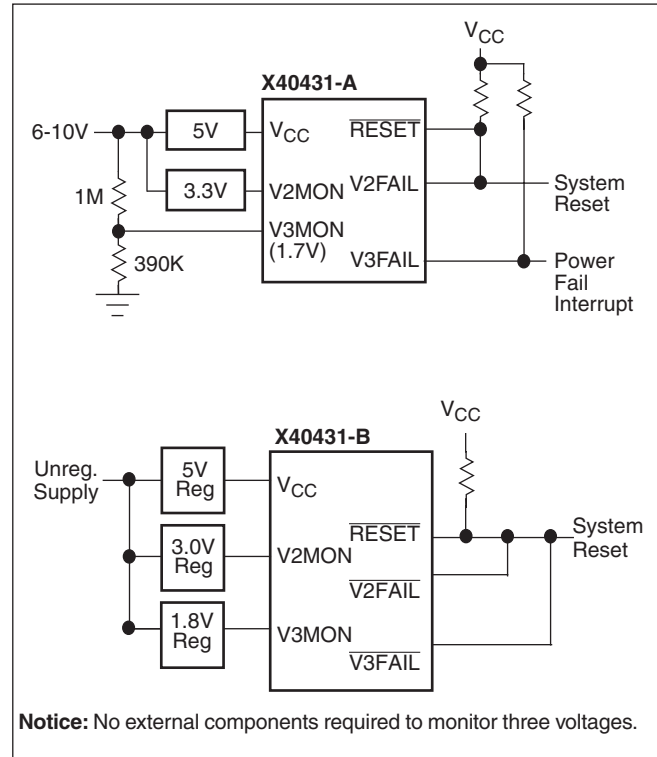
$V_{CC}$

X40431-A

6-10V

5V

$V_{CC}$

$\overline{RESET}$

1M

3.3V

V2MON

V2FAIL

System Reset

V3MON (1.7V)

390K

V3FAIL

Power Fail Interrupt

$V_{CC}$

X40431-B

Unreg. Supply

5V Reg

$V_{CC}$

$\overline{RESET}$

System Reset

3.0V Reg

V2MON

$\overline{V2FAIL}$

1.8V Reg

V3MON

$\overline{V3FAIL}$

**Notice:** No external components required to monitor three voltages.